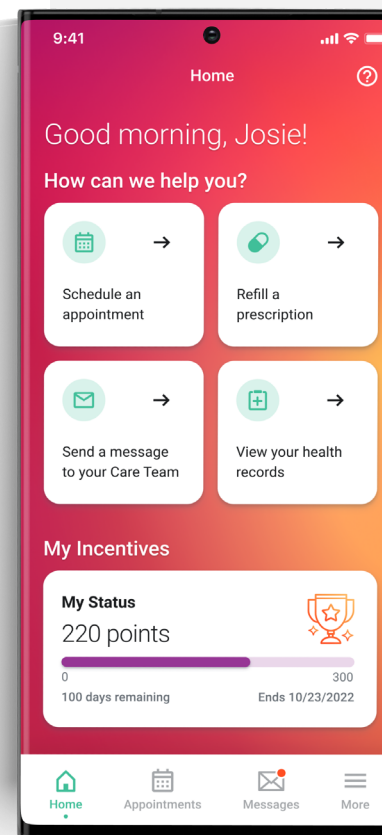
9:41

Home

?

Good morning, Josie!

How can we help you?

Schedule an appointment

Refill a prescription

Send a message to your Care Team

View your health records

My Incentives

My Status

220 points

0

300

100 days remaining

Ends 10/23/2022

Home

Appointments

Messages

More